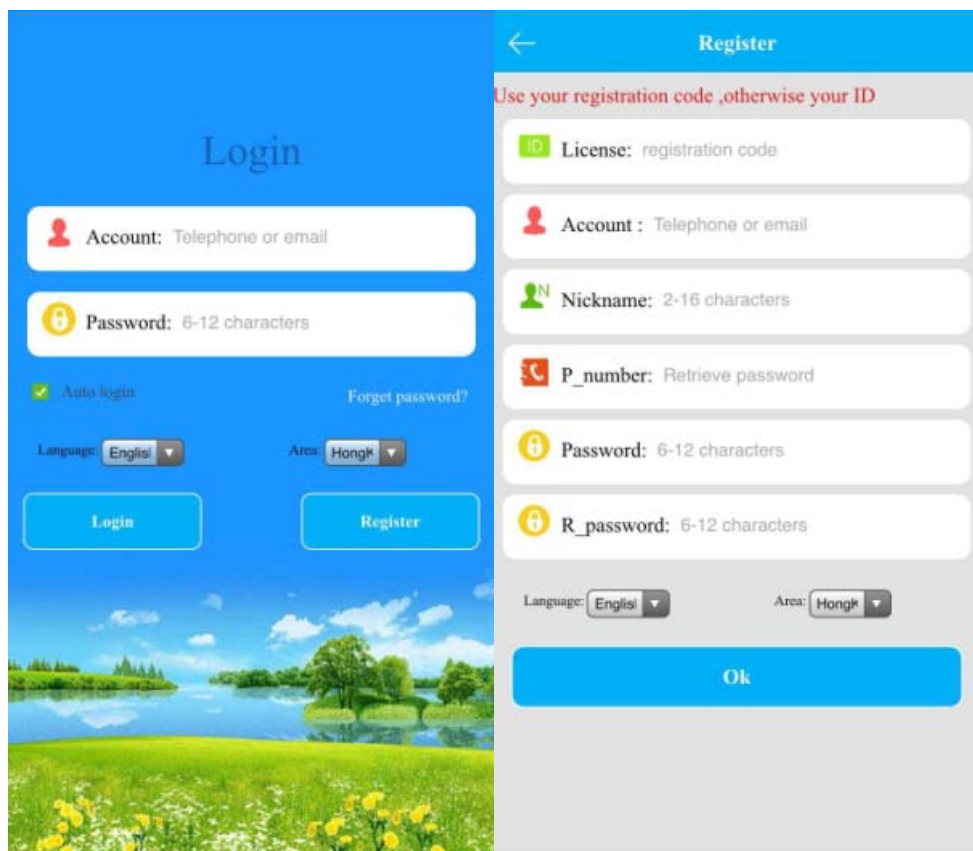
Login

Account: Telephone or email

Password: 6-12 characters

Auto login

Forget password?

Language: Englisl

Area: HongK

Login

Register

Register

Use your registration code ,otherwise your ID

ID License: registration code

Account : Telephone or email

Nickname: 2-16 characters

P_number: Retrieve password

Password: 6-12 characters

R_password: 6-12 characters

Language: Englisl

Area: HongK

Ok